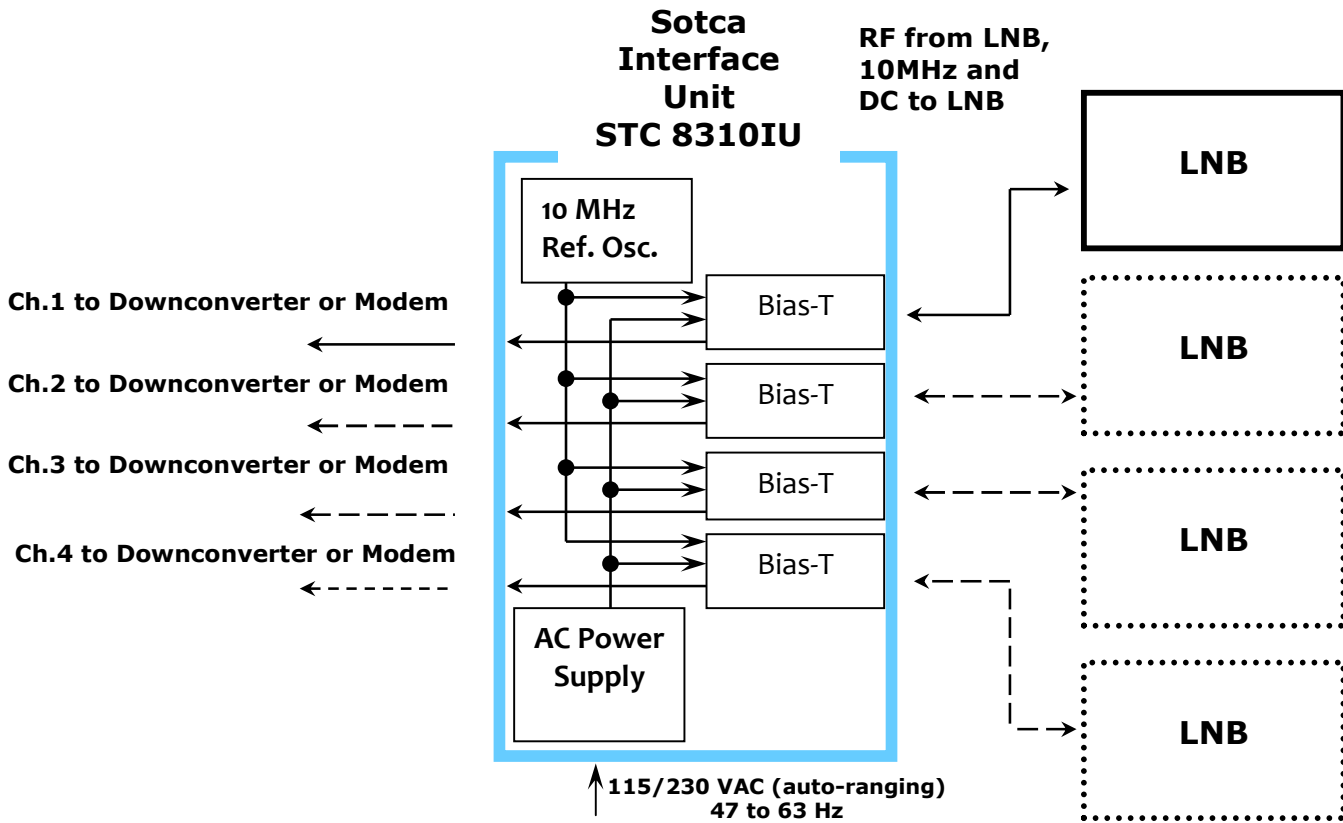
Sotca Interface Unit STC 8310IU

RF from LNB, 10MHz and DC to LNB

10 MHz Ref. Osc.

Ch.1 to Downconverter or Modem

Bias-T

LNB

Ch.2 to Downconverter or Modem

Bias-T

LNB

Ch.3 to Downconverter or Modem

Bias-T

LNB

Ch.4 to Downconverter or Modem

Bias-T

AC Power Supply

LNB

115/230 VAC (auto-ranging) 47 to 63 Hz